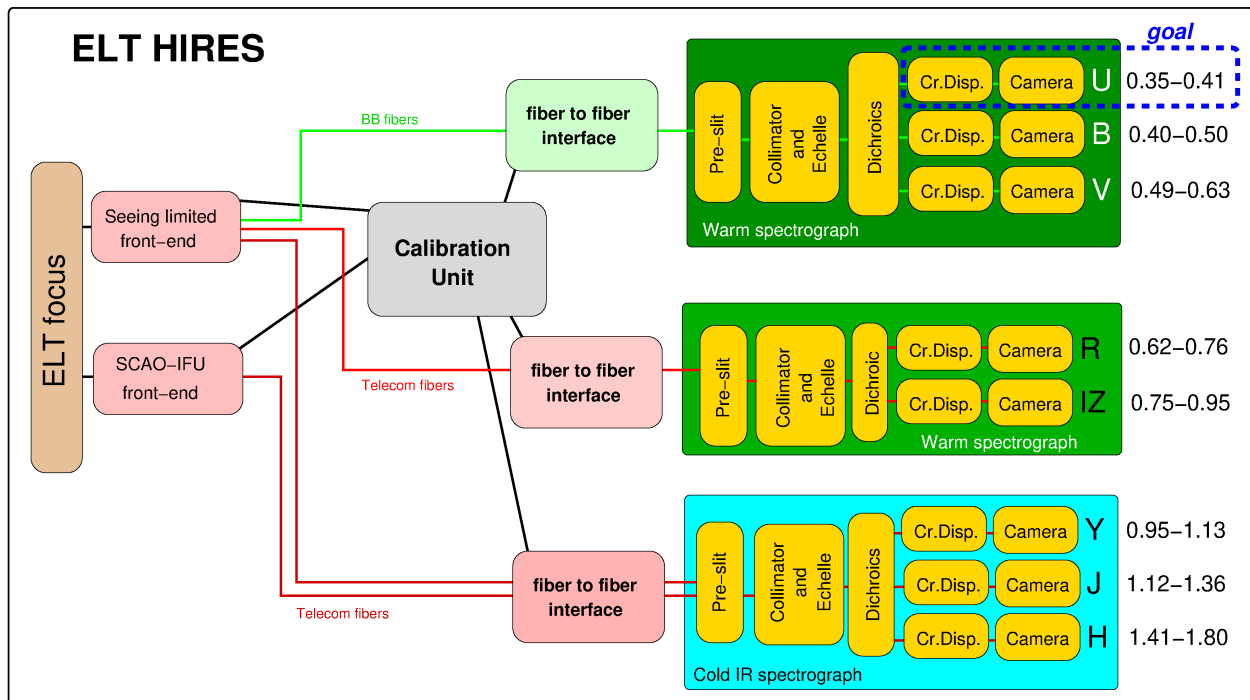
ELT HIRES

goal

ELT focus

Seeing limited front−end

SCAO−IFU front−end

BB fibers

Telecom fibers

Telecom fibers

Calibration Unit

fiber to fiber interface

fiber to fiber interface

fiber to fiber interface

Pre−slit

Collimator and Echelle

Dichroics

Cr.Disp.

Camera

U

0.35−0.41

Cr.Disp.

Camera

B

0.40−0.50

Cr.Disp.

Camera

V

0.49−0.63

Warm spectrograph

Pre−slit

Collimator and Echelle

Dichroic

Cr.Disp.

Camera

R

0.62−0.76

Cr.Disp.

Camera

IZ

0.75−0.95

Warm spectrograph

Pre−slit

Collimator and Echelle

Dichroics

Cr.Disp.

Camera

Y

0.95−1.13

Cr.Disp.

Camera

J

1.12−1.36

Cr.Disp.

Camera

H

1.41−1.80

Cold IR spectrograph